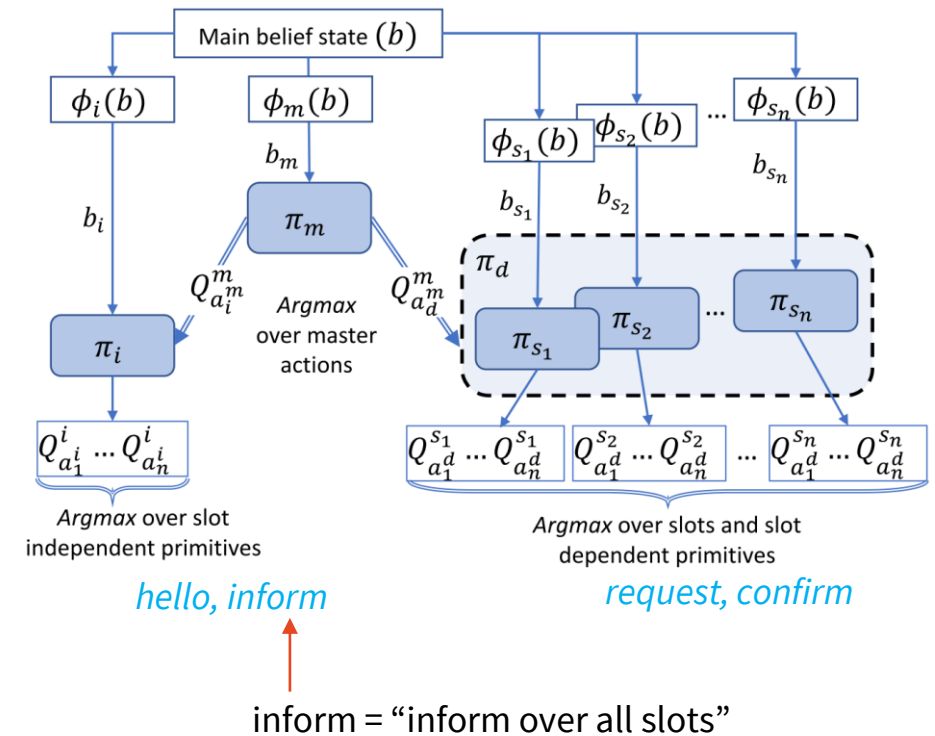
Main belief state $(b)$

$\phi_i(b)$

$\phi_m(b)$

$\phi_{s_1}(b)$

$\phi_{s_2}(b)$

...

$\phi_{s_n}(b)$

$b_m$

$b_i$

$b_{s_1}$

$b_{s_2}$

$b_{s_n}$

$\pi_m$

$Q^m_{a^m_i}$

$Q^m_{a^m_d}$

Argmax over master actions

$\pi_d$

$\pi_i$

$\pi_{s_1}$

$\pi_{s_2}$

...

$\pi_{s_n}$

$Q^i_{a^i_1} \ldots Q^i_{a^i_n}$

$Q^{s_1}_{a^d_1} \ldots Q^{s_1}_{a^d_n}$

$Q^{s_2}_{a^d_1} \ldots Q^{s_2}_{a^d_n}$

...

$Q^{s_n}_{a^d_1} \ldots Q^{s_n}_{a^d_n}$

Argmax over slot independent primitives

Argmax over slots and slot dependent primitives

hello, inform

request, confirm

inform = “inform over all slots”